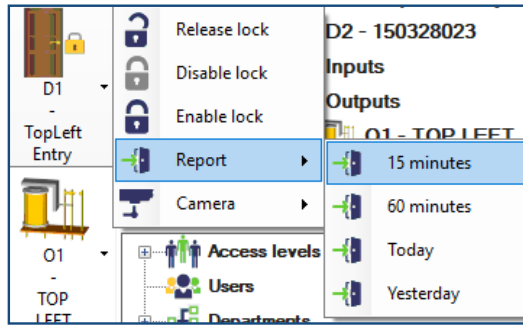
D1
-
TopLeft
Entry

O1
-
TOP
LEFT

Release lock
Disable lock
Enable lock
Report
Camera

15 minutes
60 minutes
Today
Yesterday

D2 - 150328023
Inputs
Outputs
O1 - TOP LEFT

Access levels
Users
Departments